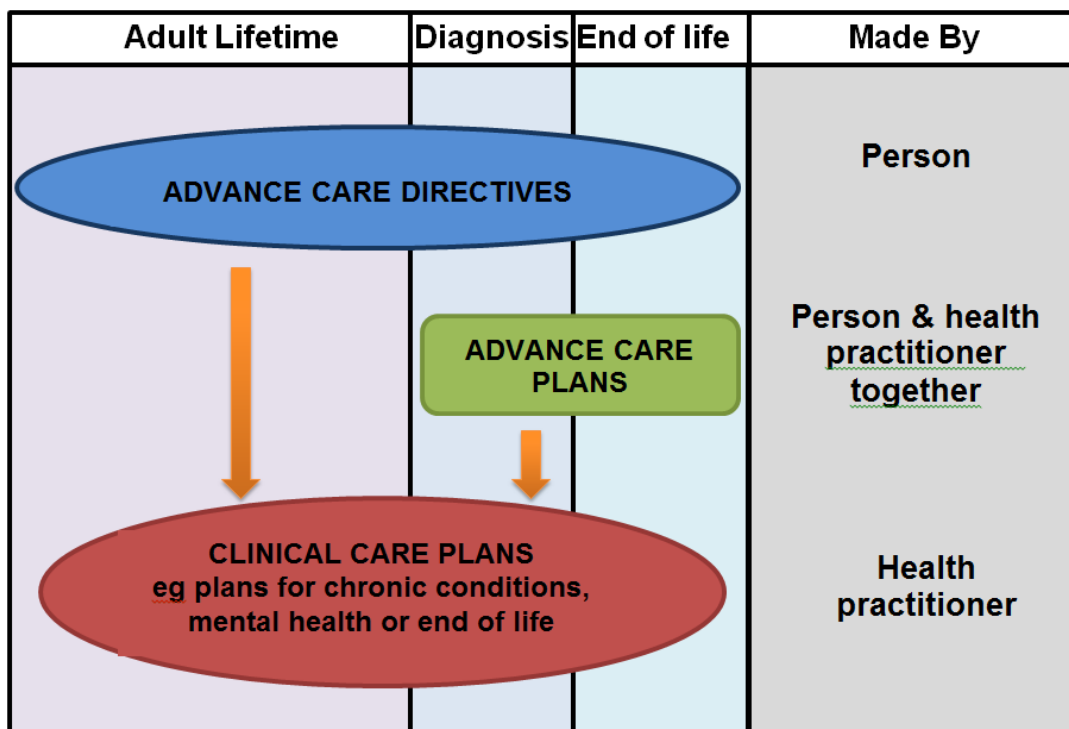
| Adult Lifetime | Diagnosis | End of life | Made By |
|---|---|---|---|

ADVANCE CARE DIRECTIVES

Person

ADVANCE CARE PLANS

Person & health practitioner together

CLINICAL CARE PLANS
eg plans for chronic conditions, mental health or end of life

Health practitioner